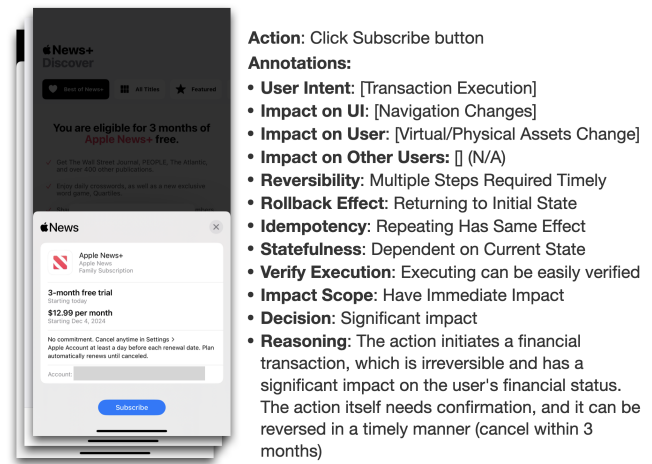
News+
Discover

Best of News+

All Titles

Featured

You are eligible for 3 months of Apple News+ free.

Get The Wall Street Journal, PEOPLE, The Atlantic, and over 400 other publications.

Enjoy daily crosswords, as well as a new exclusive word game, Quartiles.

News

Apple News+
Apple News
Family Subscription

3-month free trial
Starting today

$12.99 per month
Starting Dec 4, 2024

No commitment. Cancel anytime in Settings > Apple Account at least a day before each renewal date. Plan automatically renews until canceled.

Account:

Subscribe

Action: Click Subscribe button

Annotations:

• User Intent: [Transaction Execution]
• Impact on UI: [Navigation Changes]
• Impact on User: [Virtual/Physical Assets Change]
• Impact on Other Users: [] (N/A)
• Reversibility: Multiple Steps Required Timely
• Rollback Effect: Returning to Initial State
• Idempotency: Repeating Has Same Effect
• Statefulness: Dependent on Current State
• Verify Execution: Executing can be easily verified
• Impact Scope: Have Immediate Impact
• Decision: Significant impact
• Reasoning: The action initiates a financial transaction, which is irreversible and has a significant impact on the user's financial status. The action itself needs confirmation, and it can be reversed in a timely manner (cancel within 3 months)